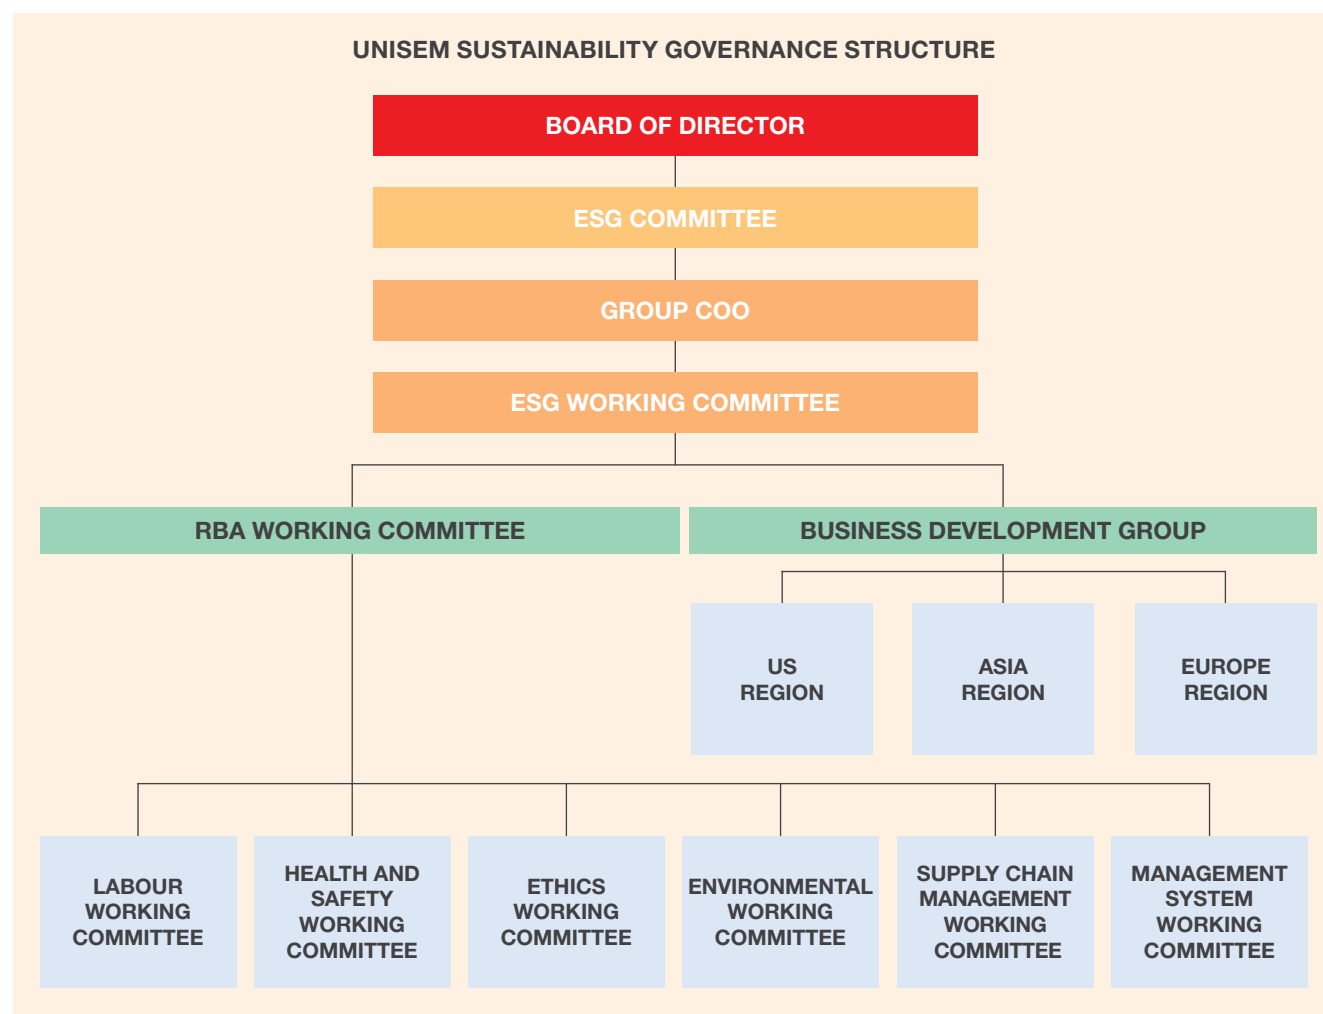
UNISEM SUSTAINABILITY GOVERNANCE STRUCTURE

BOARD OF DIRECTOR

ESG COMMITTEE

GROUP COO

ESG WORKING COMMITTEE

RBA WORKING COMMITTEE

BUSINESS DEVELOPMENT GROUP

US REGION

ASIA REGION

EUROPE REGION

LABOUR WORKING COMMITTEE

HEALTH AND SAFETY WORKING COMMITTEE

ETHICS WORKING COMMITTEE

ENVIRONMENTAL WORKING COMMITTEE

SUPPLY CHAIN MANAGEMENT WORKING COMMITTEE

MANAGEMENT SYSTEM WORKING COMMITTEE